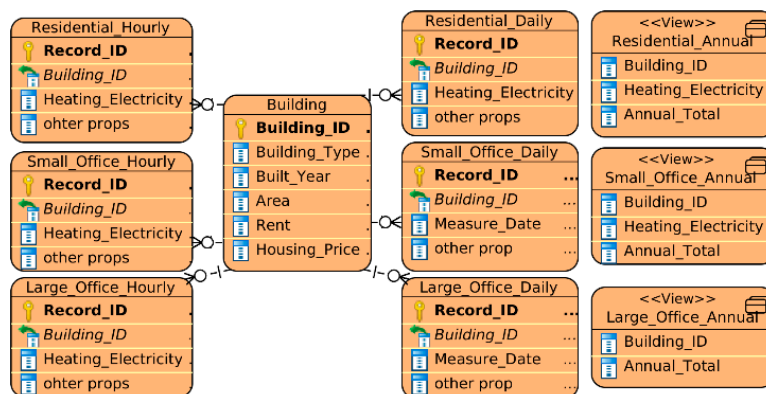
Residential_Hourly
Record_ID
Building_ID
Heating_Electricity
ohter props

Small_Office_Hourly
Record_ID
Building_ID
Heating_Electricity
other props

Large_Office_Hourly
Record_ID
Building_ID
Heating_Electricity
ohter props

Building
Building_ID
Building_Type
Built_Year
Area
Rent
Housing_Price

Residential_Daily
Record_ID
Building_ID
Heating_Electricity
other props

Small_Office_Daily
Record_ID
Building_ID
Measure_Date
other prop

Large_Office_Daily
Record_ID
Building_ID
Measure_Date
other prop

<<View>>
Residential_Annual
Building_ID
Heating_Electricity
Annual_Total

<<View>>
Small_Office_Annual
Building_ID
Heating_Electricity
Annual_Total

<<View>>
Large_Office_Annual
Building_ID
Annual_Total